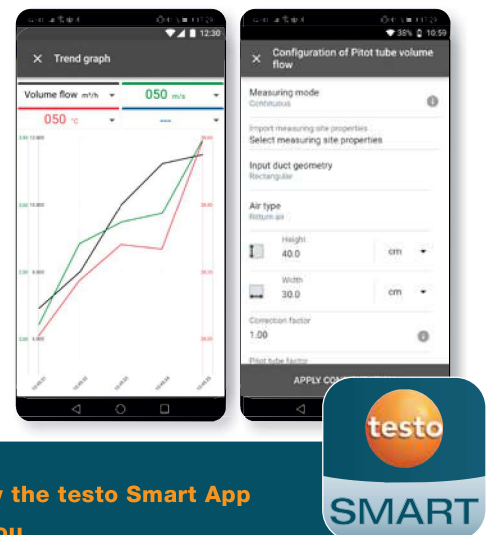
12:30

Trend graph

Volume flow m³/h

050 m/s

050 °C

---

38% 10:59

Configuration of Pitot tube volume flow

Measuring mode
Continuous

Import measuring site properties
Select measuring site properties

Input duct geometry
Rectangular

Air type
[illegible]

Height
40.0
cm

Width
30.0
cm

Correction factor
1.00

Pitot tube factor

APPLY CO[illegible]

testo

SMART

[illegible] the testo Smart App
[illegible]ou